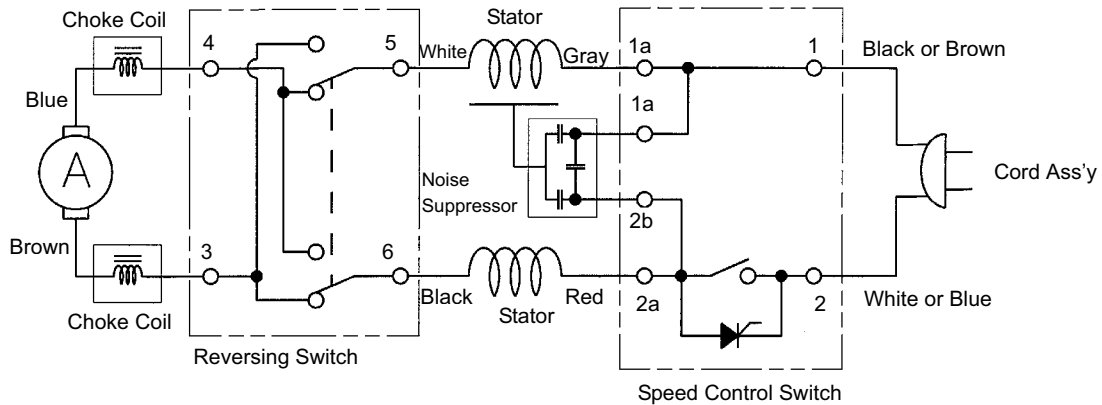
Choke Coil

4

5

White

Stator

Gray

1a

1

Black or Brown

Blue

A

1a

Noise Suppressor

Cord Ass'y

2b

Brown

3

6

Black

Red

2a

2

White or Blue

Choke Coil

Stator

Reversing Switch

Speed Control Switch